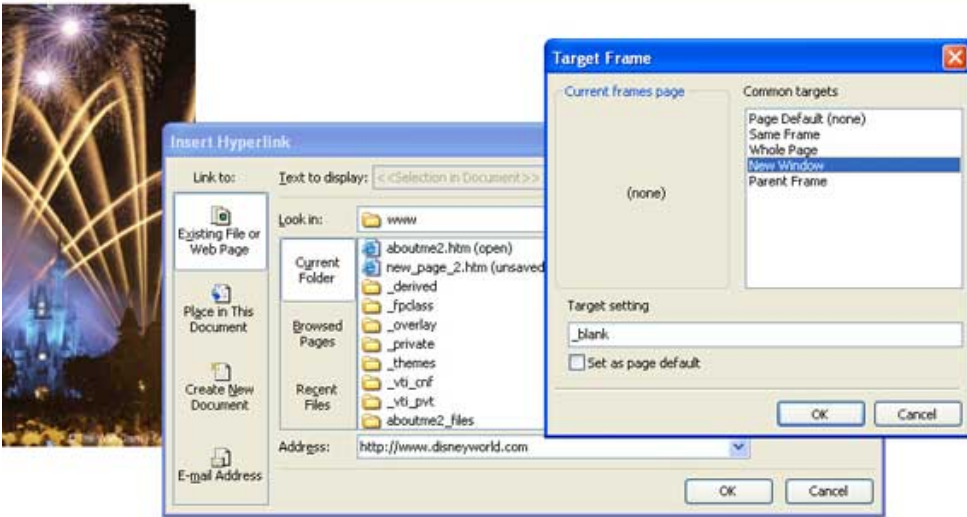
Insert Hyperlink

Link to:

Existing File or Web Page

Place in This Document

Create New Document

E-mail Address

Text to display: <<Selection in Document>>

Look in: www

Current Folder

Browsed Pages

Recent Files

aboutme2.htm (open)
new_page_2.htm (unsaved
_derived
_fpclass
_overlay
_private
_themes
_vti_cnf
_vti_pvt
aboutme2_files

Address: http://www.disneyworld.com

OK
Cancel

Target Frame

Current frames page

(none)

Common targets

Page Default (none)
Same Frame
Whole Page
New Window
Parent Frame

Target setting

_blank

Set as page default

OK
Cancel